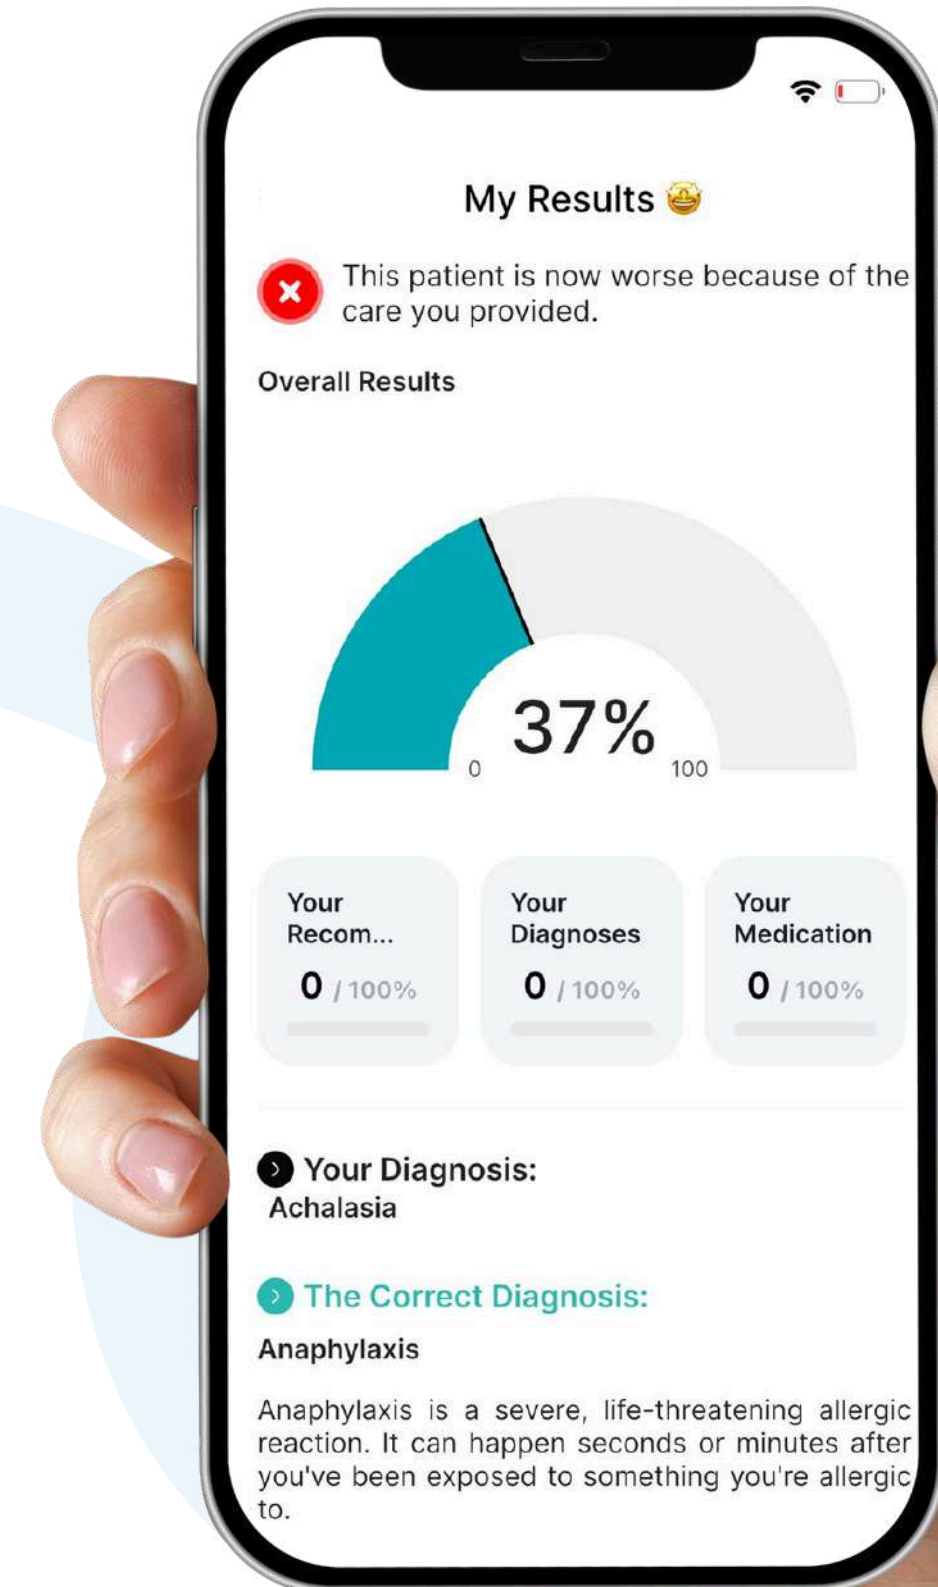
My Results 🤩

This patient is now worse because of the care you provided.

Overall Results

37%

0

100

Your Recom...

0 / 100%

Your Diagnoses

0 / 100%

Your Medication

0 / 100%

Your Diagnosis:

Achalasia

The Correct Diagnosis:

Anaphylaxis

Anaphylaxis is a severe, life-threatening allergic reaction. It can happen seconds or minutes after you've been exposed to something you're allergic to.